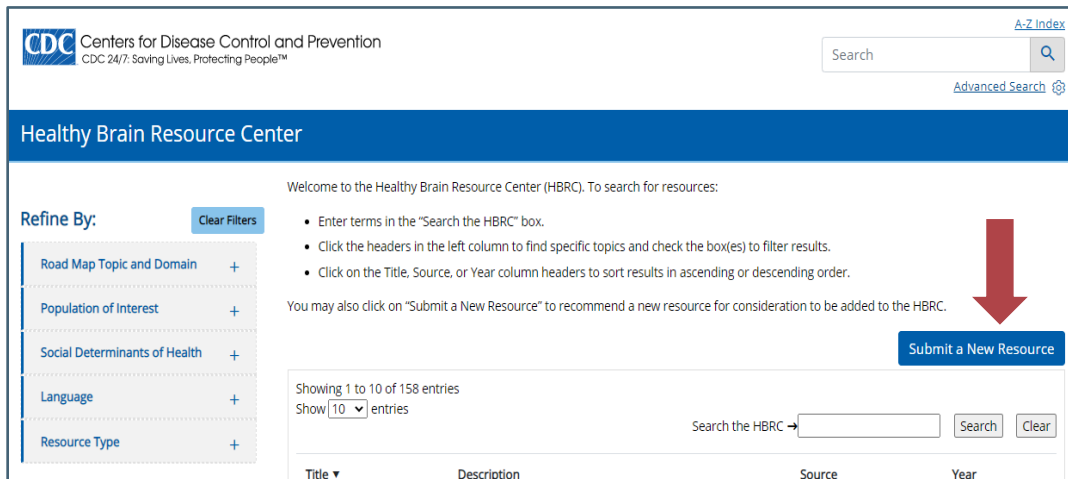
A-Z Index

CDC Centers for Disease Control and Prevention
CDC 24/7: Saving Lives, Protecting People™

Search

Advanced Search

Healthy Brain Resource Center

Refine By:

Clear Filters

Road Map Topic and Domain +

Population of Interest +

Social Determinants of Health +

Language +

Resource Type +

Welcome to the Healthy Brain Resource Center (HBRC). To search for resources:

- Enter terms in the "Search the HBRC" box.
- Click the headers in the left column to find specific topics and check the box(es) to filter results.
- Click on the Title, Source, or Year column headers to sort results in ascending or descending order.

You may also click on "Submit a New Resource" to recommend a new resource for consideration to be added to the HBRC.

Submit a New Resource

Showing 1 to 10 of 158 entries
Show 10 entries

Search the HBRC ➜ Search Clear

| Title ▼ | Description | Source | Year |
|---|---|---|---|